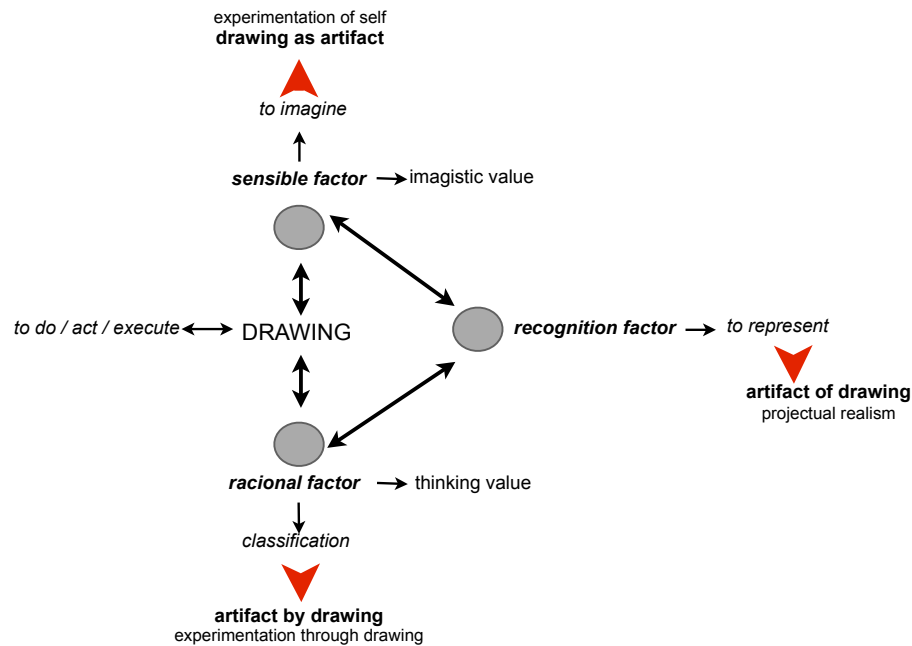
experimentation of self
**drawing as artifact**

*to imagine*

***sensible factor*** imagistic value

*to do / act / execute* DRAWING

***recognition factor*** *to represent*

**artifact of drawing**
projectual realism

***racional factor*** thinking value

*classification*

**artifact by drawing**
experimentation through drawing